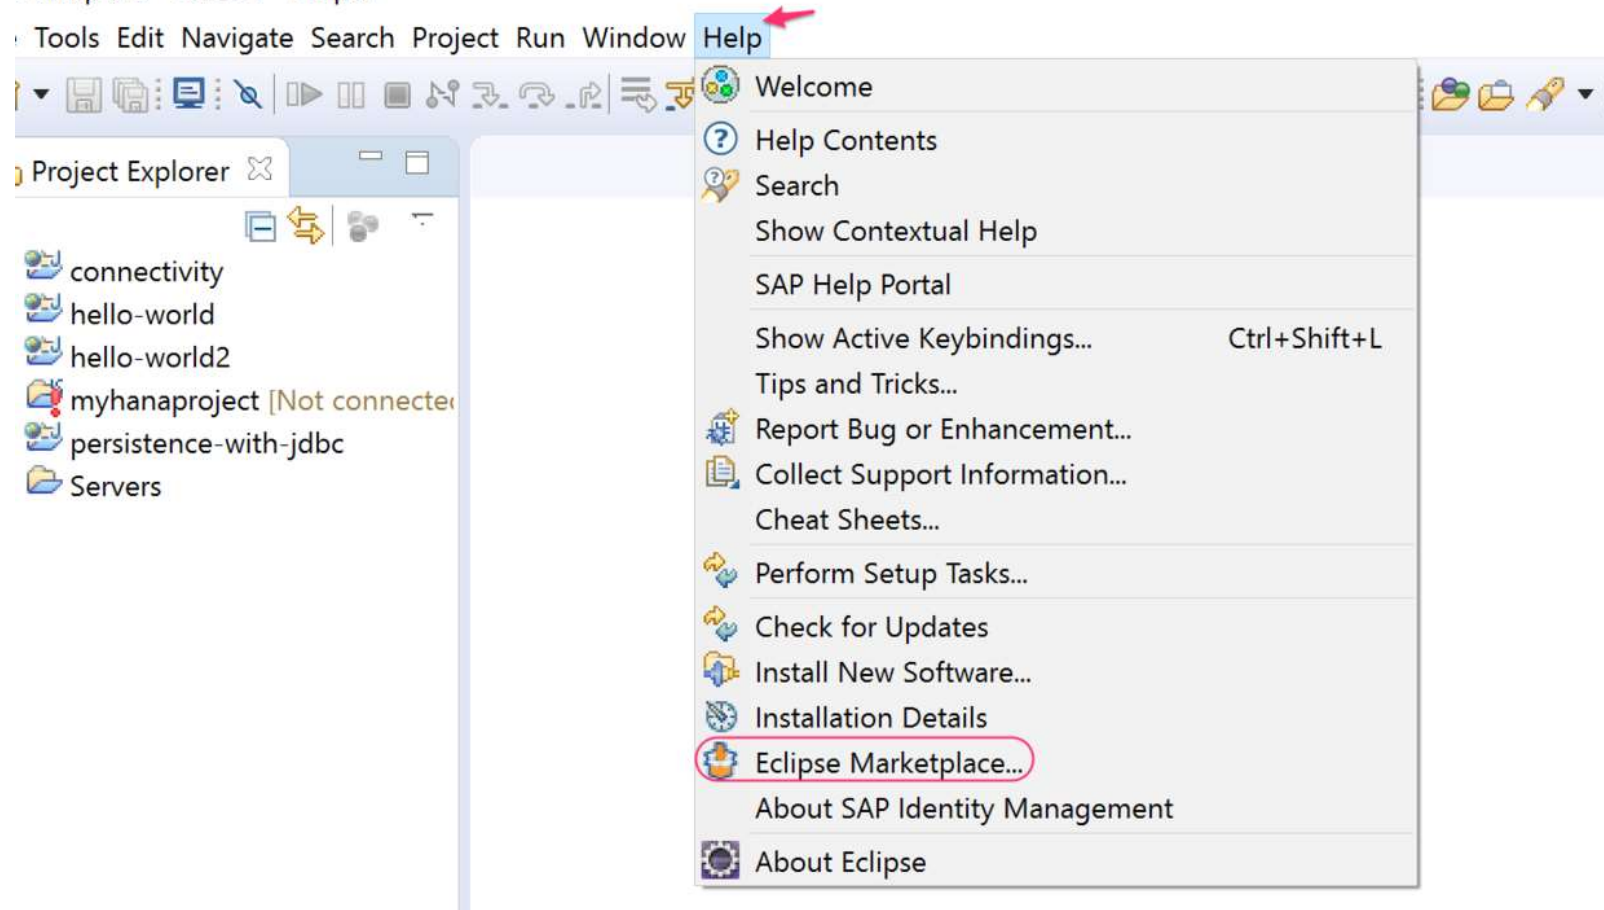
Tools Edit Navigate Search Project Run Window Help

Project Explorer

connectivity
hello-world
hello-world2
myhanaproject [Not connecte
persistence-with-jdbc
Servers

Welcome
Help Contents
Search
Show Contextual Help
SAP Help Portal
Show Active Keybindings... Ctrl+Shift+L
Tips and Tricks...
Report Bug or Enhancement...
Collect Support Information...
Cheat Sheets...
Perform Setup Tasks...
Check for Updates
Install New Software...
Installation Details
Eclipse Marketplace...
About SAP Identity Management
About Eclipse